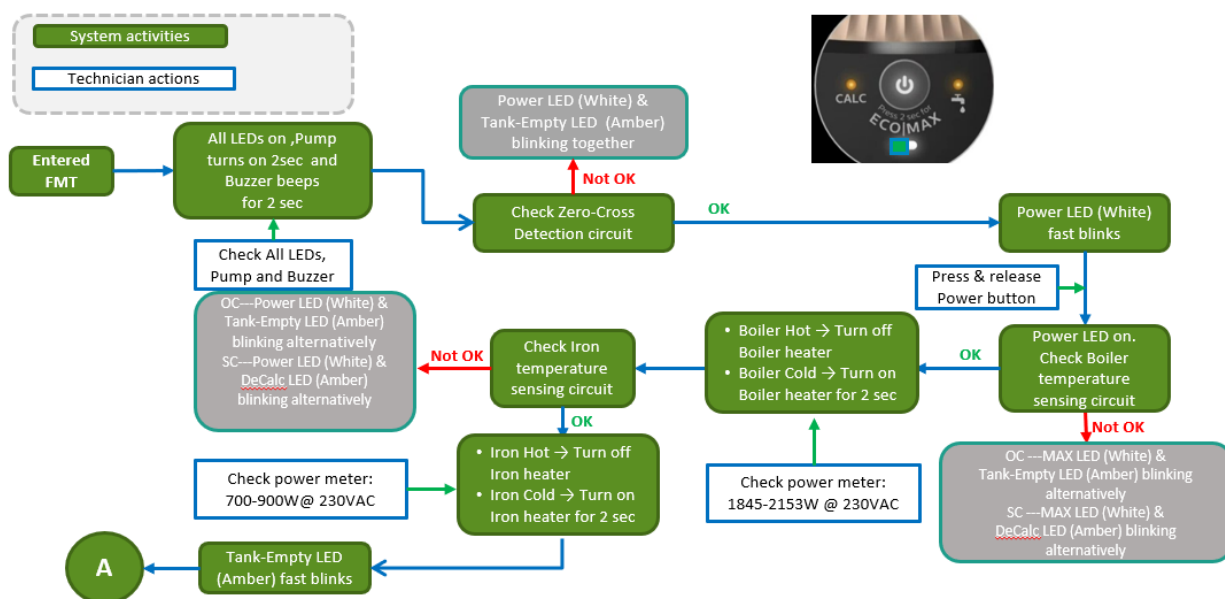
System activities

Technician actions

CALC

Press 2 sec for ECO|MAX

Entered FMT

All LEDs on ,Pump turns on 2sec and Buzzer beeps for 2 sec

Check All LEDs, Pump and Buzzer

Power LED (White) & Tank-Empty LED (Amber) blinking together

Not OK

Check Zero-Cross Detection circuit

OK

Power LED (White) fast blinks

Press & release Power button

Power LED on. Check Boiler temperature sensing circuit

OK

Not OK

OC ---MAX LED (White) & Tank-Empty LED (Amber) blinking alternatively
SC ---MAX LED (White) & DeCalc LED (Amber) blinking alternatively

• Boiler Hot → Turn off Boiler heater
• Boiler Cold → Turn on Boiler heater for 2 sec

Check power meter: 1845-2153W @ 230VAC

Check Iron temperature sensing circuit

Not OK

OC---Power LED (White) & Tank-Empty LED (Amber) blinking alternatively
SC---Power LED (White) & DeCalc LED (Amber) blinking alternatively

OK

• Iron Hot → Turn off Iron heater
• Iron Cold → Turn on Iron heater for 2 sec

Check power meter: 700-900W@ 230VAC

Tank-Empty LED (Amber) fast blinks

A